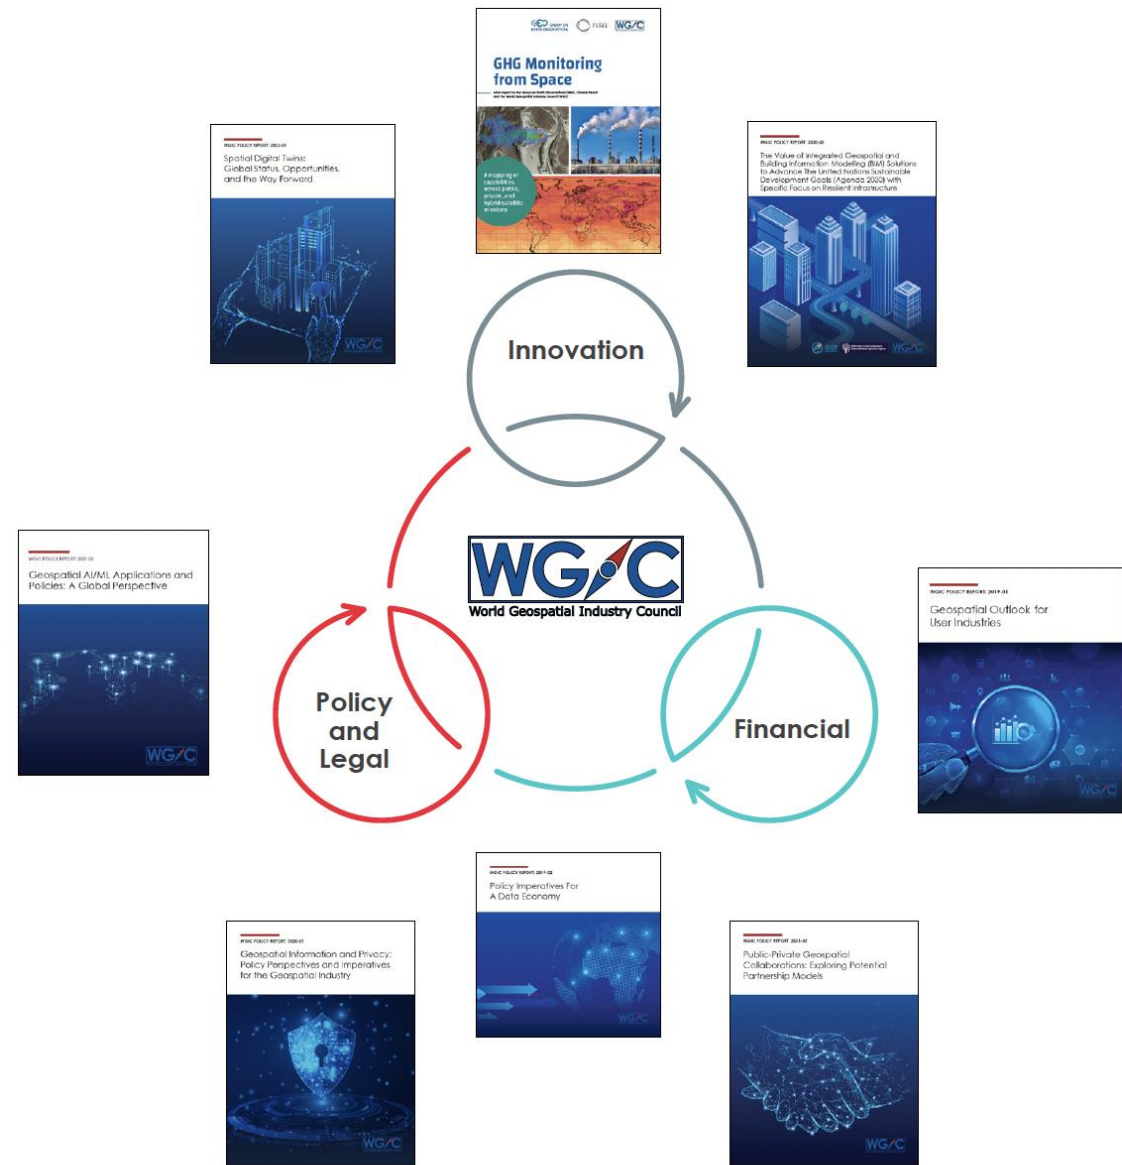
GEO GROUP ON EARTH OBSERVATIONS

WGIC

GHG Monitoring from Space

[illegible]

A mapping of capabilities across public, private, and hybrid satellite missions

WGIC POLICY REPORT 2023-01

Spatial Digital Twins: Global Status, Opportunities, and the Way Forward

WGIC

WGIC POLICY REPORT 2020-02

The Value of Integrated Geospatial and Building Information Modelling (BIM) Solutions to Advance The United Nations Sustainable Development Goals (Agenda 2030) with Specific Focus on Resilient Infrastructure

WGIC

Innovation

WGIC POLICY REPORT 2021-01

Geospatial AI/ML Applications and Policies: A Global Perspective

WGIC

WGIC

World Geospatial Industry Council

WGIC POLICY REPORT 2019-01

Geospatial Outlook for User Industries

WGIC

Policy and Legal

Financial

WGIC POLICY REPORT 2019-02

Policy Imperatives For A Data Economy

WGIC

WGIC POLICY REPORT 2020-01

Geospatial Information and Privacy: Policy Perspectives and Imperatives for the Geospatial Industry

WGIC

WGIC POLICY REPORT 2021-02

Public-Private Geospatial Collaborations: Exploring Potential Partnership Models

WGIC